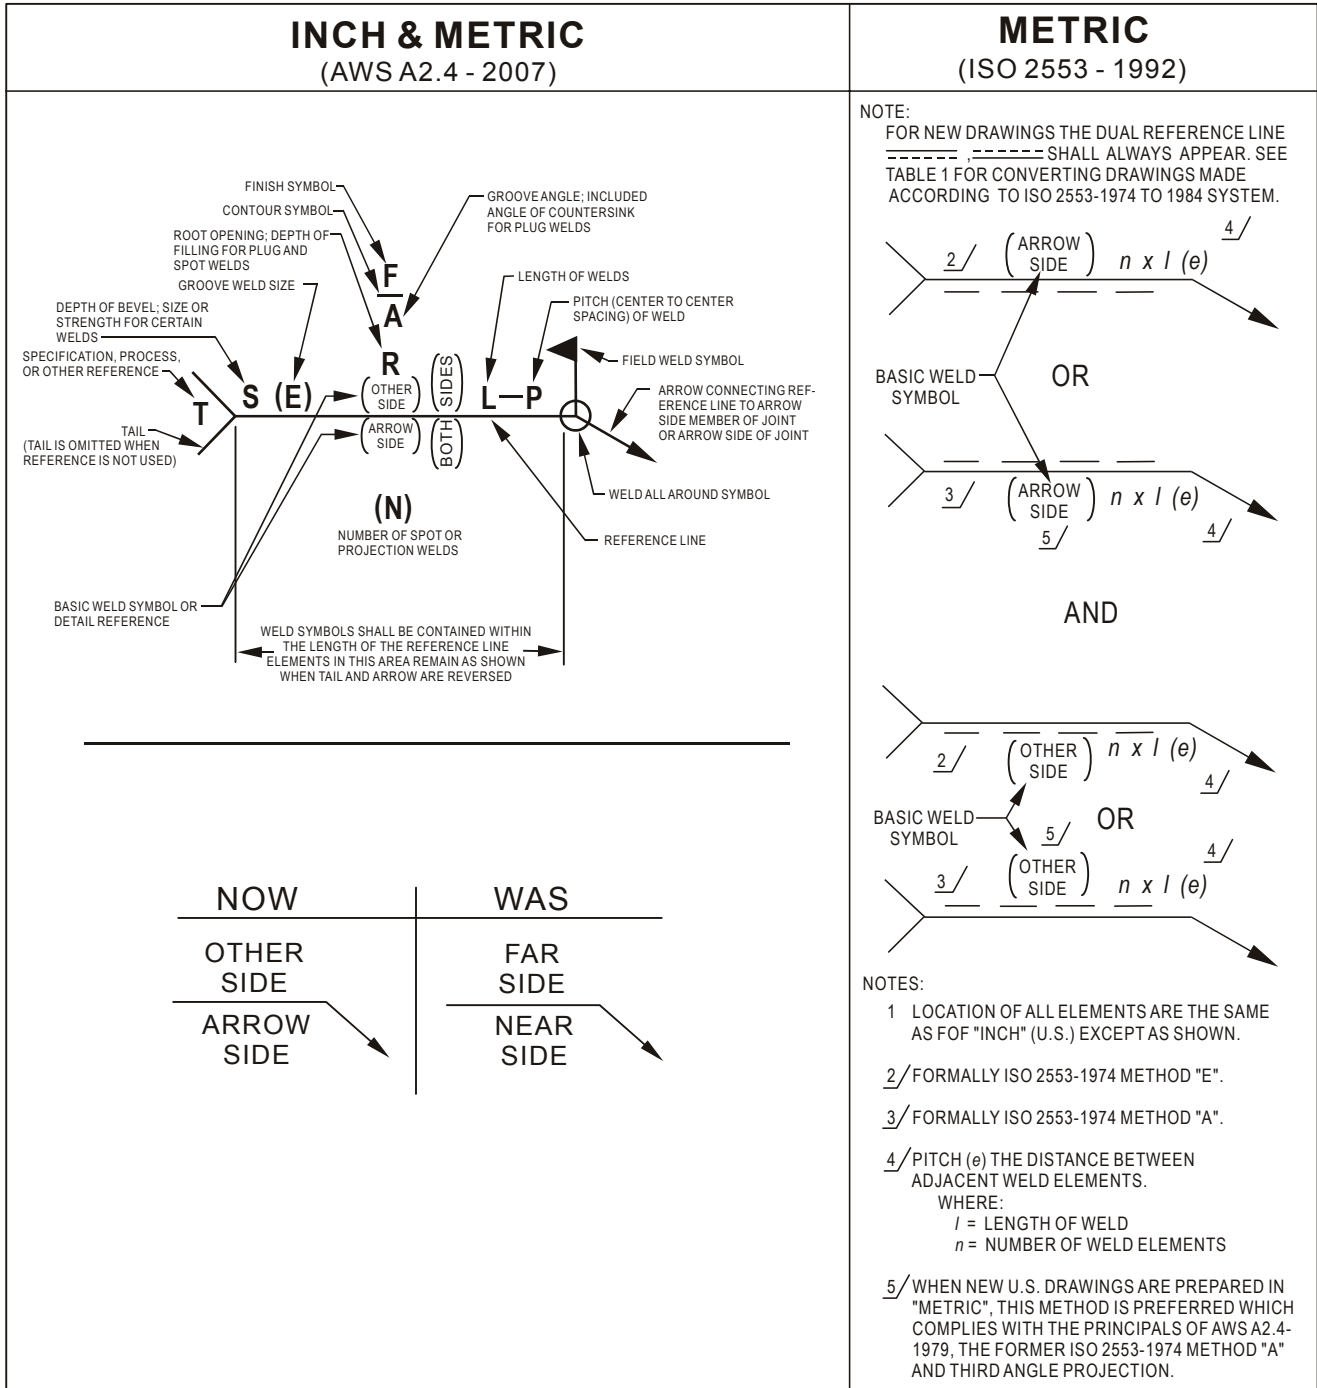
INCH & METRIC
(AWS A2.4 - 2007)

METRIC
(ISO 2553 - 1992)

FINISH SYMBOL
CONTOUR SYMBOL
ROOT OPENING; DEPTH OF FILLING FOR PLUG AND SPOT WELDS
GROOVE WELD SIZE
DEPTH OF BEVEL; SIZE OR STRENGTH FOR CERTAIN WELDS
SPECIFICATION, PROCESS, OR OTHER REFERENCE
TAIL
(TAIL IS OMITTED WHEN REFERENCE IS NOT USED)
GROOVE ANGLE; INCLUDED ANGLE OF COUNTERSINK FOR PLUG WELDS
LENGTH OF WELDS
PITCH (CENTER TO CENTER SPACING) OF WELD
FIELD WELD SYMBOL
ARROW CONNECTING REFERENCE LINE TO ARROW SIDE MEMBER OF JOINT OR ARROW SIDE OF JOINT
F
A
R
T S (E) (OTHER SIDE) (ARROW SIDE) (BOTH SIDES) L—P
(N)
NUMBER OF SPOT OR PROJECTION WELDS
WELD ALL AROUND SYMBOL
REFERENCE LINE
BASIC WELD SYMBOL OR DETAIL REFERENCE
WELD SYMBOLS SHALL BE CONTAINED WITHIN THE LENGTH OF THE REFERENCE LINE ELEMENTS IN THIS AREA REMAIN AS SHOWN WHEN TAIL AND ARROW ARE REVERSED

| NOW | WAS |
|---|---|
| OTHER SIDE | FAR SIDE |
| ARROW SIDE | NEAR SIDE |

NOTE:
FOR NEW DRAWINGS THE DUAL REFERENCE LINE , SHALL ALWAYS APPEAR. SEE TABLE 1 FOR CONVERTING DRAWINGS MADE ACCORDING TO ISO 2553-1974 TO 1984 SYSTEM.

4/
2/ (ARROW SIDE) $n \times l\ (e)$
BASIC WELD SYMBOL
OR
3/ (ARROW SIDE) $n \times l\ (e)$
5/
4/

AND

2/ (OTHER SIDE) $n \times l\ (e)$
4/
BASIC WELD SYMBOL
5/
OR
4/
3/ (OTHER SIDE) $n \times l\ (e)$

NOTES:
1 LOCATION OF ALL ELEMENTS ARE THE SAME AS FOF "INCH" (U.S.) EXCEPT AS SHOWN.

2/ FORMALLY ISO 2553-1974 METHOD "E".

3/ FORMALLY ISO 2553-1974 METHOD "A".

4/ PITCH (e) THE DISTANCE BETWEEN ADJACENT WELD ELEMENTS.
WHERE:
l = LENGTH OF WELD
n = NUMBER OF WELD ELEMENTS

5/ WHEN NEW U.S. DRAWINGS ARE PREPARED IN "METRIC", THIS METHOD IS PREFERRED WHICH COMPLIES WITH THE PRINCIPALS OF AWS A2.4-1979, THE FORMER ISO 2553-1974 METHOD "A" AND THIRD ANGLE PROJECTION.